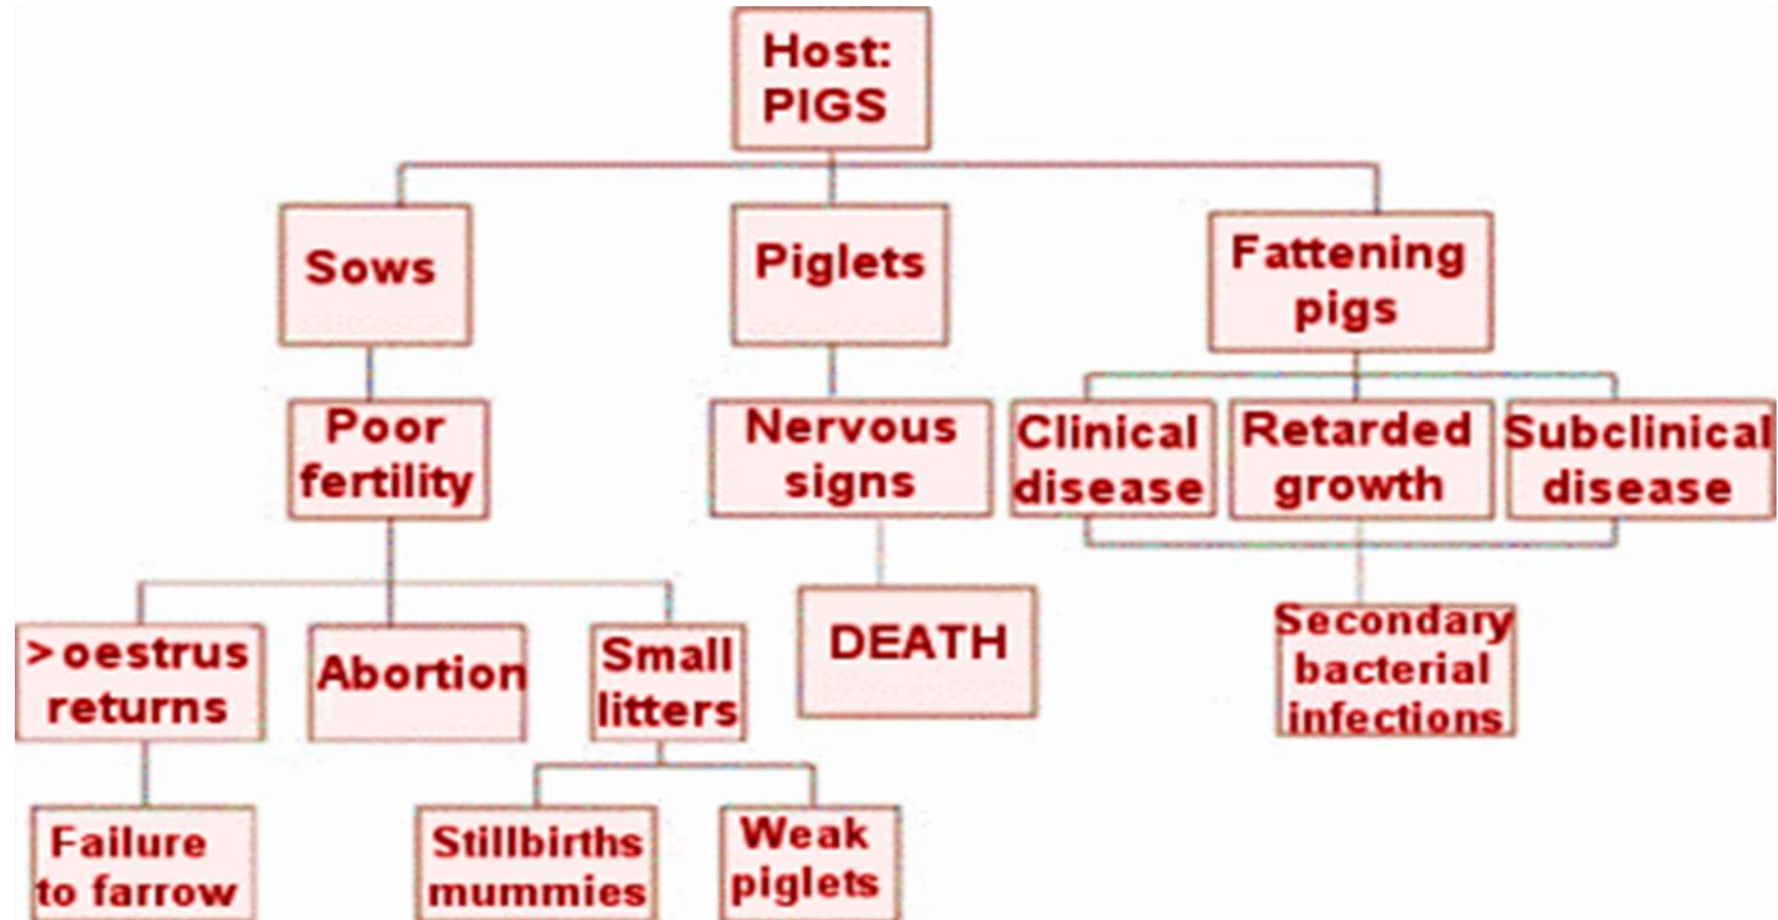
Host: PIGS

Sows

Piglets

Fattening pigs

Poor fertility

Nervous signs

Clinical disease

Retarded growth

Subclinical disease

>oestrus returns

Abortion

Small litters

DEATH

Secondary bacterial infections

Failure to farrow

Stillbirths mummies

Weak piglets